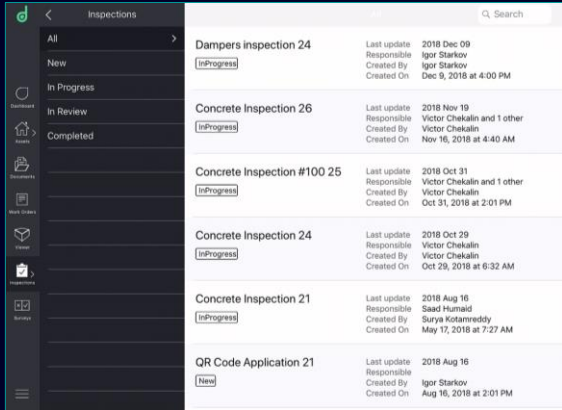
d

Inspections

Q Search

All
New
In Progress
In Review
Completed

Dashboard
Assets
Documents
Work Orders
Viewer
Inspections
Surveys

Dampers inspection 24
InProgress
Last update 2018 Dec 09
Responsible Igor Starkov
Created By Igor Starkov
Created On Dec 9, 2018 at 4:00 PM

Concrete Inspection 26
InProgress
Last update 2018 Nov 19
Responsible Victor Chekalin and 1 other
Created By Victor Chekalin
Created On Nov 16, 2018 at 4:40 AM

Concrete Inspection #100 25
InProgress
Last update 2018 Oct 31
Responsible Victor Chekalin and 1 other
Created By Victor Chekalin
Created On Oct 31, 2018 at 2:01 PM

Concrete Inspection 24
InProgress
Last update 2018 Oct 29
Responsible Victor Chekalin
Created By Victor Chekalin
Created On Oct 29, 2018 at 6:32 AM

Concrete Inspection 21
InProgress
Last update 2018 Aug 16
Responsible Saad Humaid
Created By Surya Kotamreddy
Created On May 17, 2018 at 7:27 AM

QR Code Application 21
New
Last update 2018 Aug 16
Responsible
Created By Igor Starkov
Created On Aug 16, 2018 at 2:01 PM